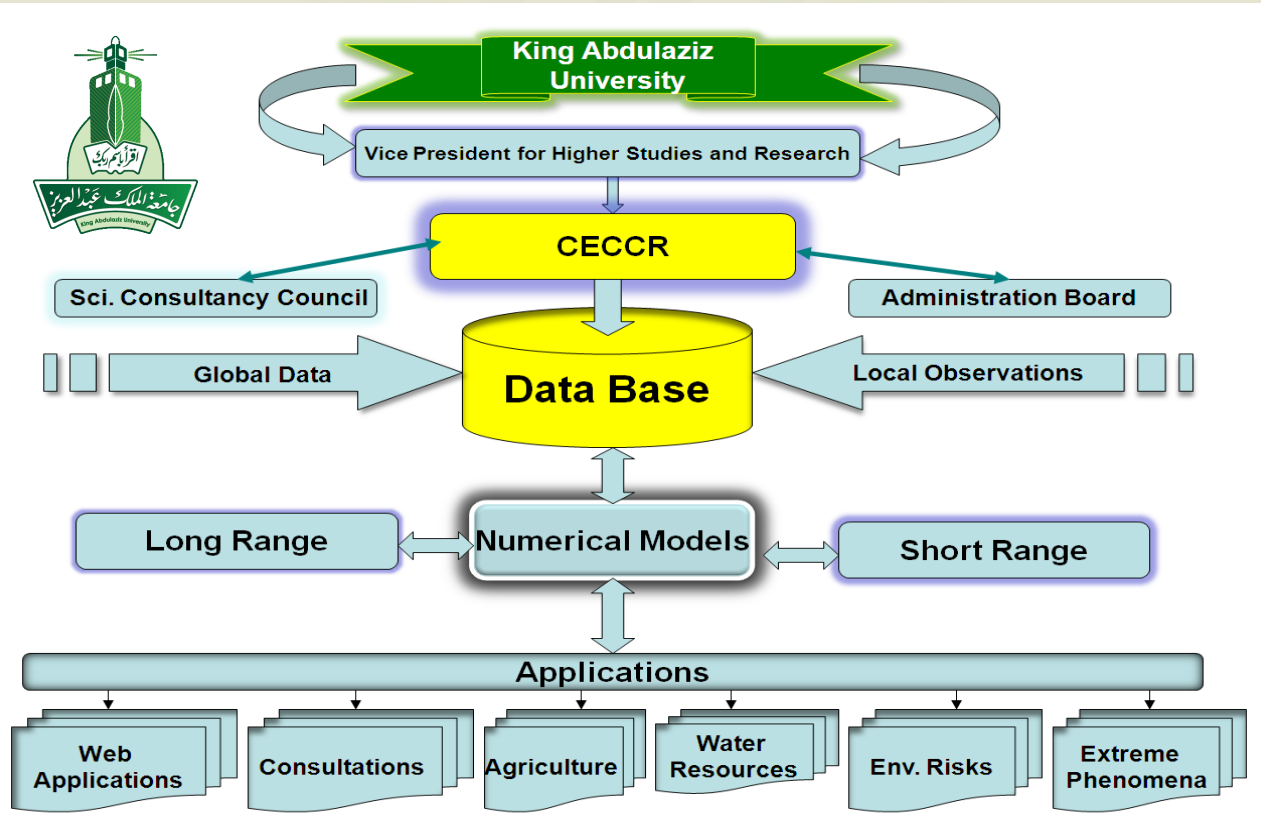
اقرأ باسم ربك
جامعة الملك عبدالعزيز
King Abdulaziz University

King Abdulaziz University

Vice President for Higher Studies and Research

CECCR

Sci. Consultancy Council

Administration Board

Global Data

Data Base

Local Observations

Long Range

Numerical Models

Short Range

Applications

Web Applications

Consultations

Agriculture

Water Resources

Env. Risks

Extreme Phenomena